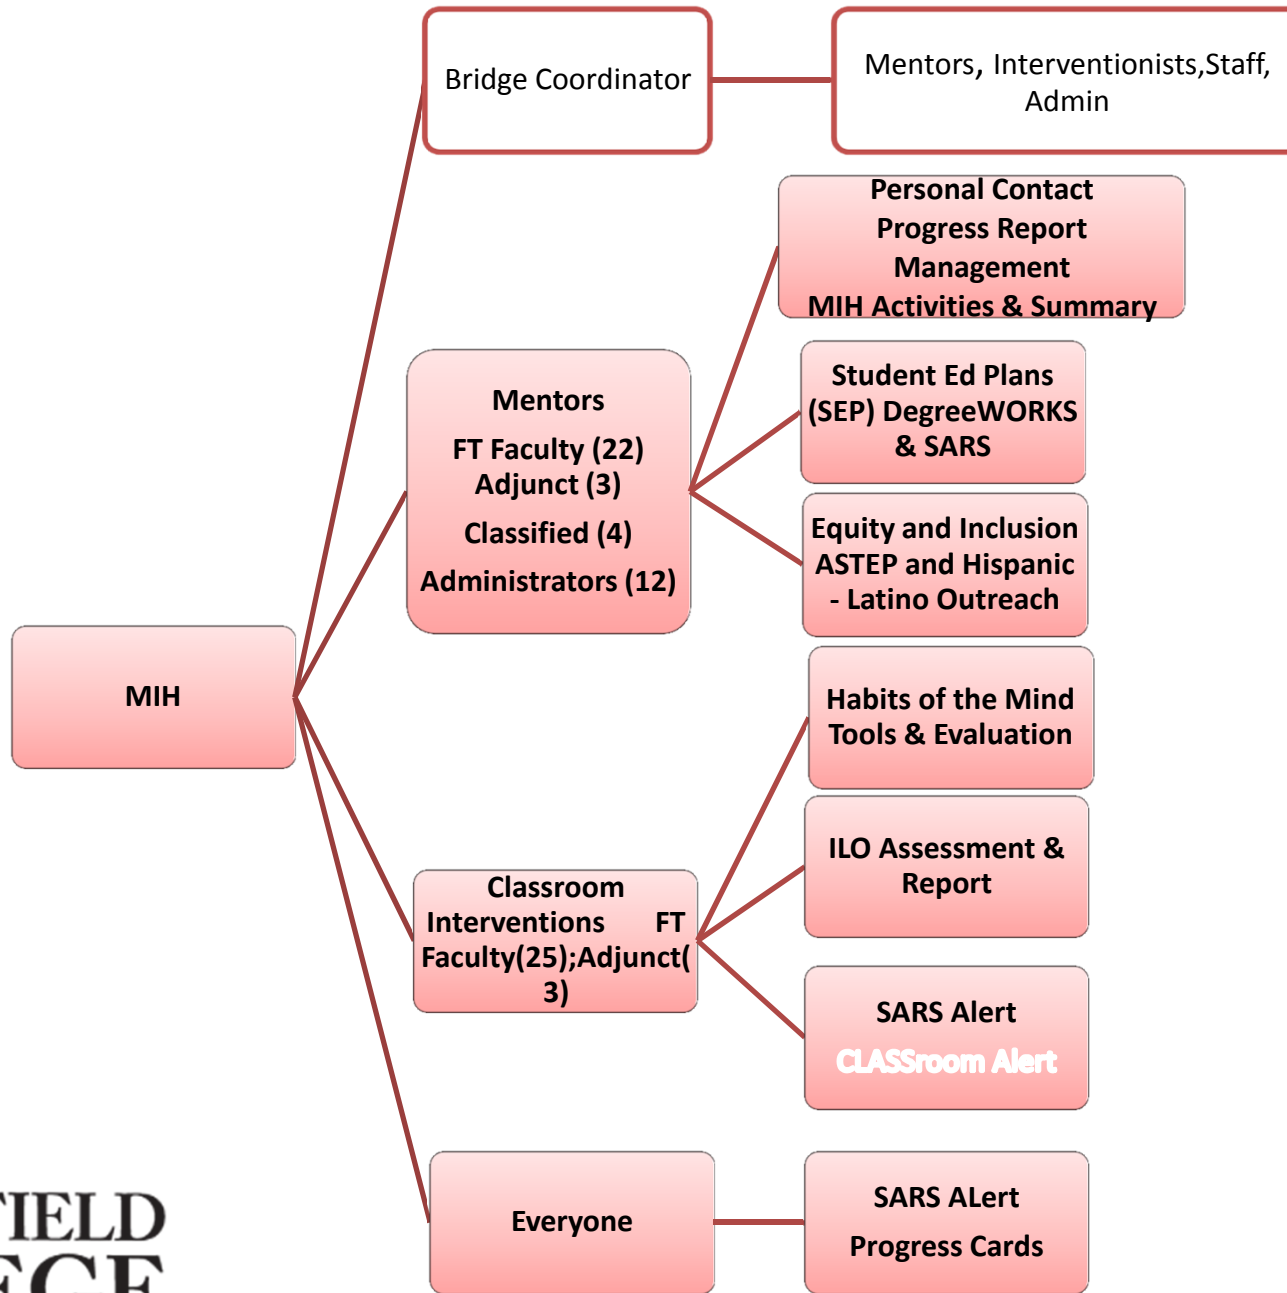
Bridge Coordinator

Mentors, Interventionists,Staff, Admin

Personal Contact
Progress Report
Management
MIH Activities & Summary

Mentors
FT Faculty (22)
Adjunct (3)
Classified (4)
Administrators (12)

Student Ed Plans (SEP) DegreeWORKS & SARS

Equity and Inclusion ASTEP and Hispanic - Latino Outreach

MIH

Habits of the Mind Tools & Evaluation

ILO Assessment & Report

Classroom Interventions FT Faculty(25);Adjunct(3)

SARS ALert
CLASSroom Alert

Everyone

SARS ALert
Progress Cards

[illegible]IELD
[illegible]